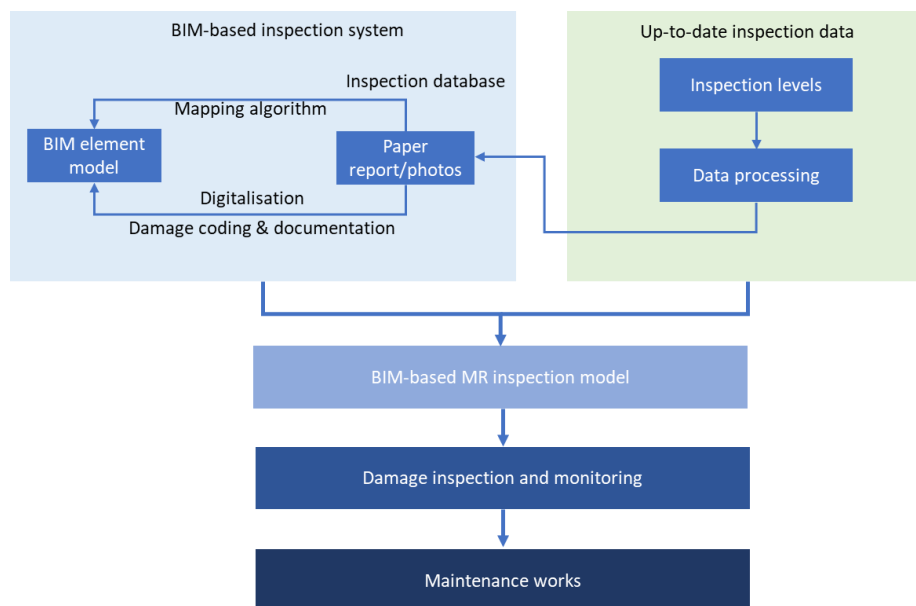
BIM-based inspection system

Inspection database

Mapping algorithm

BIM element model

Paper report/photos

Digitalisation

Damage coding & documentation

Up-to-date inspection data

Inspection levels

Data processing

BIM-based MR inspection model

Damage inspection and monitoring

Maintenance works